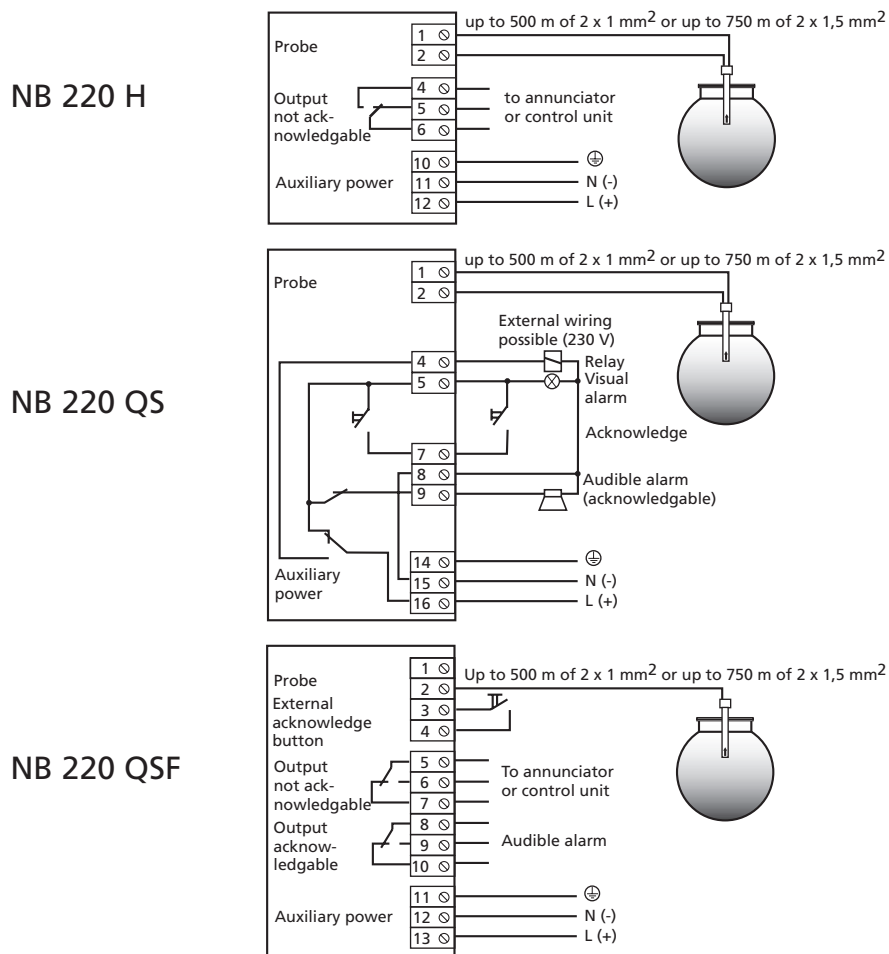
NB 220 H

Probe
1
2
up to 500 m of 2 x 1 mm$^2$ or up to 750 m of 2 x 1,5 mm$^2$
Output not acknowledgable
4
5
6
to annunciator or control unit
Auxiliary power
10
11
12
⊕
N (-)
L (+)

NB 220 QS

Probe
1
2
up to 500 m of 2 x 1 mm$^2$ or up to 750 m of 2 x 1,5 mm$^2$
External wiring possible (230 V)
4
5
Relay
Visual alarm
Acknowledge
7
8
9
Audible alarm (acknowledgable)
14
15
16
Auxiliary power
⊕
N (-)
L (+)

NB 220 QSF

Probe
1
2
Up to 500 m of 2 x 1 mm$^2$ or up to 750 m of 2 x 1,5 mm$^2$
External acknowledge button
3
4
Output not acknowledgable
5
6
7
To annunciator or control unit
Output acknowledgable
8
9
10
Audible alarm
Auxiliary power
11
12
13
⊕
N (-)
L (+)